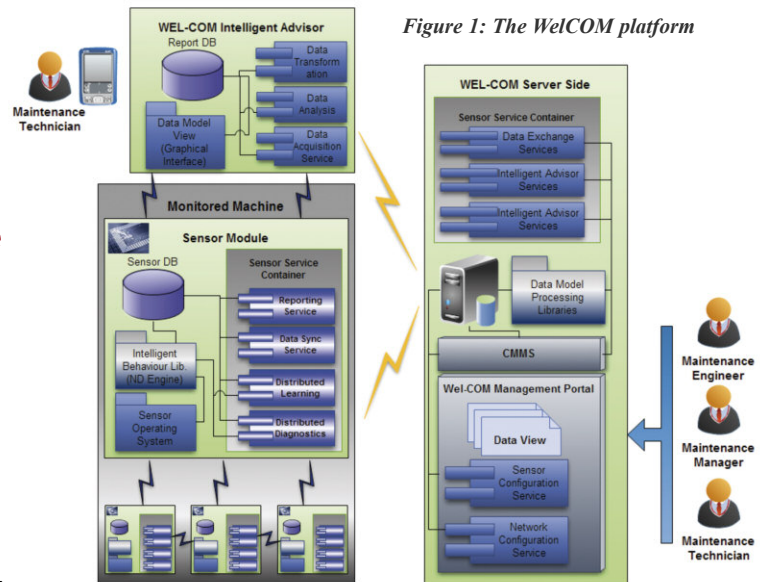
Figure 1: The WelCOM platform

WEL-COM Intelligent Advisor

Report DB

Data Transformation

Data Analysis

Data Model View (Graphical Interface)

Data Acquisition Service

Maintenance Technician

Monitored Machine

Sensor Module

Sensor DB

Sensor Service Container

Reporting Service

Data Sync Service

Intelligent Behaviour Lib. (ND Engine)

Distributed Learning

Sensor Operating System

Distributed Diagnostics

WEL-COM Server Side

Sensor Service Container

Data Exchange Services

Intelligent Advisor Services

Intelligent Advisor Services

Data Model Processing Libraries

CMMS

Wel-COM Management Portal

Data View

Sensor Configuration Service

Network Configuration Service

Maintenance Engineer

Maintenance Manager

Maintenance Technician